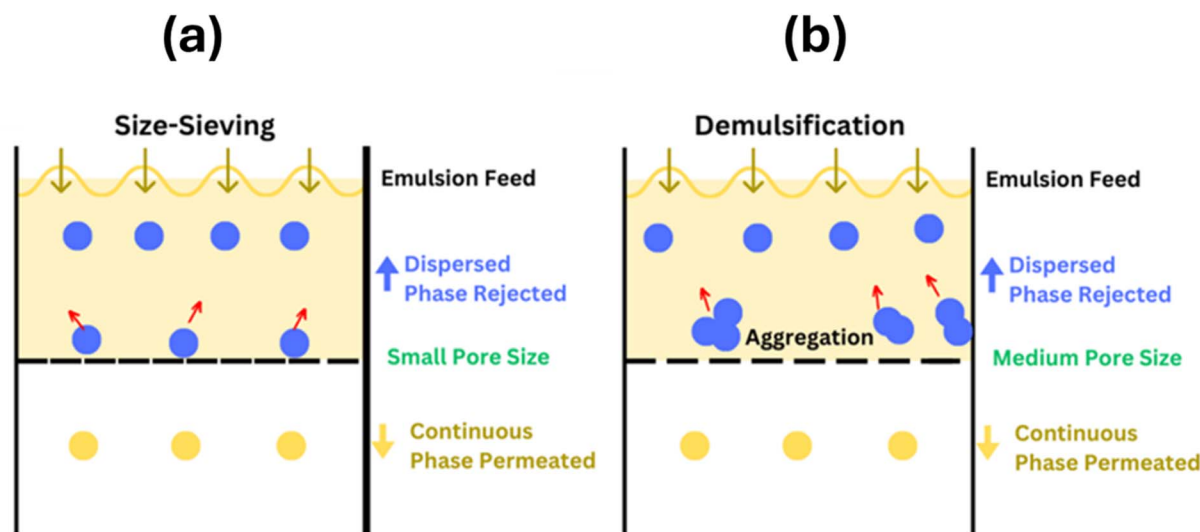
(a)

Size-Sieving

Emulsion Feed

Dispersed Phase Rejected

Small Pore Size

Continuous Phase Permeated

(b)

Demulsification

Emulsion Feed

Dispersed Phase Rejected

Aggregation

Medium Pore Size

Continuous Phase Permeated